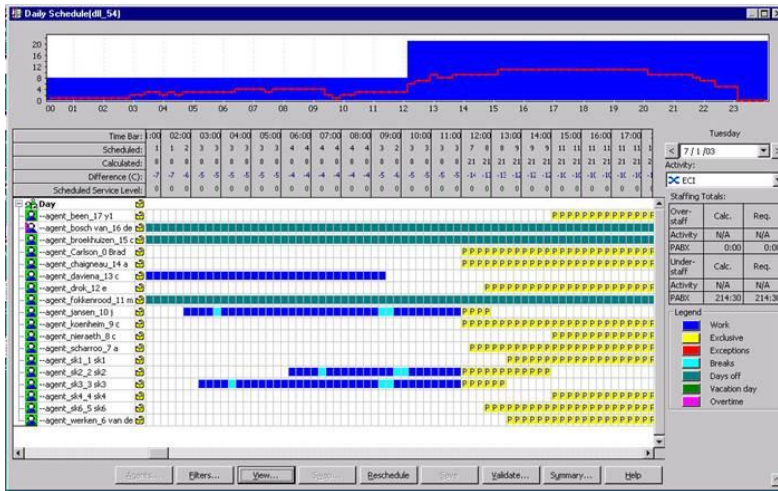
Daily Schedule(dll_54)

20
16
12
8
4
0

00 01 02 03 04 05 06 07 08 09 10 11 12 13 14 15 16 17 18 19 20 21 22 23

Time Bar: 1:00 02:00 03:00 04:00 05:00 06:00 07:00 08:00 09:00 10:00 11:00 12:00 13:00 14:00 15:00 16:00 17:00
Scheduled:
Calculated:
Difference (C):
Scheduled Service Level:

Day
--agent_been_17 y1
--agent_bosch van_16 de
--agent_broekhuizen_15 c
--agent_Carlson_0 Brad
--agent_chaigneau_14 a
--agent_daviena_13 c
--agent_drok_12 e
--agent_fokkenrood_11 m
--agent_jansen_10 j
--agent_koenheim_9 c
--agent_nieraeth_8 c
--agent_scharroo_7 a
--agent_sk1_1 sk1
--agent_sk2_2 sk2
--agent_sk3_3 sk3
--agent_sk4_4 sk4
--agent_sk6_5 sk6
--agent_werken_6 van de

Tuesday
7 / 1 /03
Activity:
ECI
Staffing Totals:

| Over-staff | Calc. | Req. |
|---|---|---|
| Activity | N/A | N/A |
| PABX | 0:00 | 0:0 |
| Under-staff | Calc. | Req. |
| Activity | N/A | N/A |
| PABX | 214:30 | 214:3 |

Legend
Work
Exclusive
Exceptions
Breaks
Days off
Vacation day
Overtime

Agents... Filters... View... Search... Reschedule Save Validate... Summary... Help